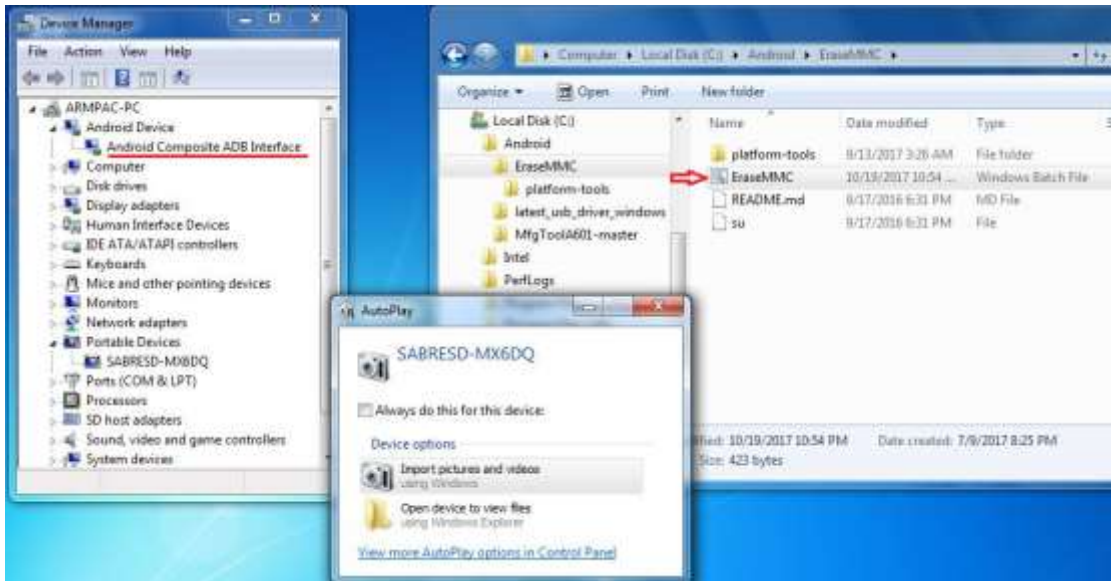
Device Manager

File Action View Help

ARMPAC-PC
Android Device
Android Composite ADB Interface
Computer
Disk drives
Display adapters
Human Interface Devices
IDE ATA/ATAPI controllers
Keyboards
Mice and other pointing devices
Monitors
Network adapters
Portable Devices
SABRESD-MX6DQ
Ports (COM & LPT)
Processors
SD host adapters
Sound, video and game controllers
System devices

Computer ▸ Local Disk (C:) ▸ Android ▸ EraseMMC ▸

Organize ▾ Open Print New folder

Local Disk (C:)
Android
EraseMMC
platform-tools
latest_usb_driver_windows
MfgToolA601-master
Intel
PerfLogs

| Name | Date modified | Type |
|---|---|---|
| platform-tools | 9/13/2017 3:26 AM | File folder |
| EraseMMC | 10/19/2017 10:54 ... | Windows Batch File |
| README.md | 9/17/2016 6:31 PM | MD File |
| su | 9/17/2016 6:31 PM | File |

ified: 10/19/2017 10:54 PM Date created: 7/9/2017 8:25 PM
Size: 423 bytes

AutoPlay

SABRESD-MX6DQ

Always do this for this device:

Device options

Import pictures and videos
using Windows

Open device to view files
using Windows Explorer

View more AutoPlay options in Control Panel